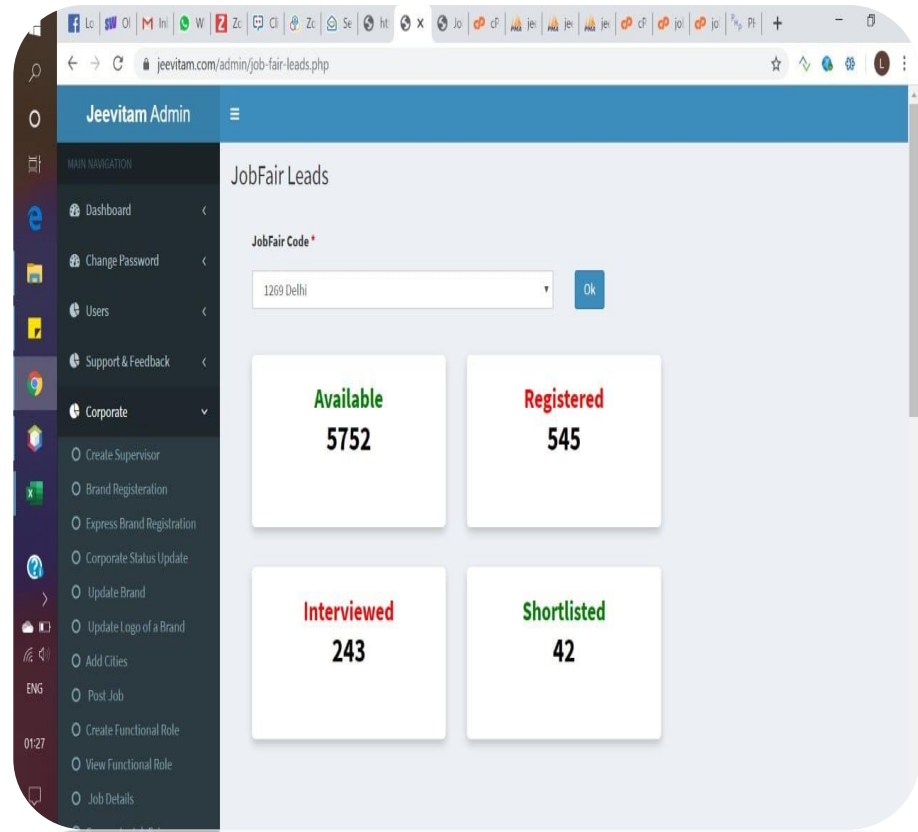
Lo | Ol | In | W | Zc | Cl | Zc | Se | ht | × | Jo | cF | je | je | je | cF | jo | jo | Ph | +

jeevitam.com/admin/job-fair-leads.php

L

Jeevitam Admin

MAIN NAVIGATION

Dashboard

Change Password

Users

Support & Feedback

Corporate

Create Supervisor

Brand Registeration

Express Brand Registration

Corporate Status Update

Update Brand

Update Logo of a Brand

Add Cities

Post Job

Create Functional Role

View Functional Role

Job Details

JobFair Leads

JobFair Code *

1269 Delhi

Ok

Available
5752

Registered
545

Interviewed
243

Shortlisted
42

ENG

01:27